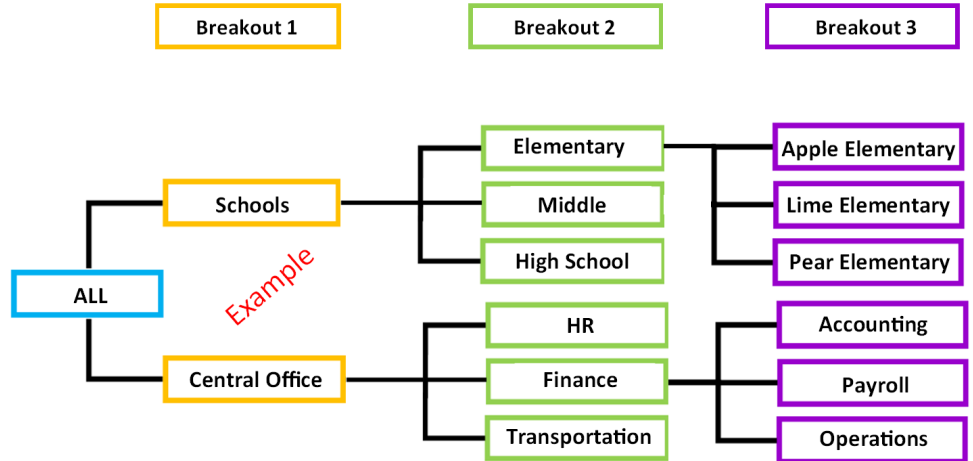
Breakout 1

Breakout 2

Breakout 3

ALL

Schools

Central Office

Example

Elementary

Middle

High School

HR

Finance

Transportation

Apple Elementary

Lime Elementary

Pear Elementary

Accounting

Payroll

Operations